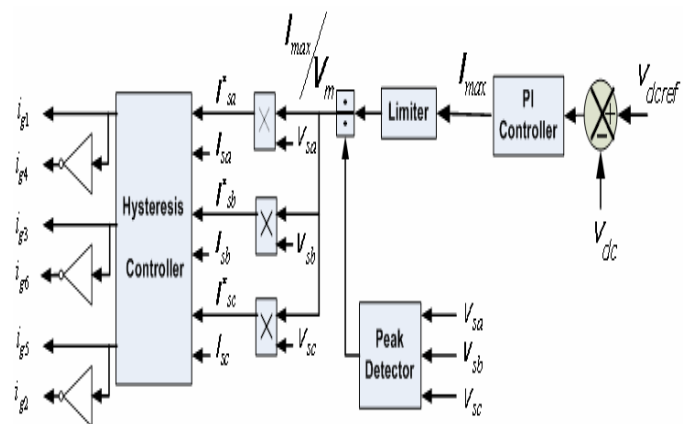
$I_{max}/V_m$

$I_{max}$

$V_{dcref}$

PI Controller

Limiter

+

-

$V_{dc}$

$i_{g1}$

$i_{g4}$

$i_{g3}$

$i_{g6}$

$i_{g5}$

$i_{g2}$

Hysteresis Controller

$I^*_{sa}$

$I_{sa}$

$V_{sa}$

$I^*_{sb}$

$I_{sb}$

$V_{sb}$

$I^*_{sc}$

$I_{sc}$

$V_{sc}$

Peak Detector

$V_{sa}$

$V_{sb}$

$V_{sc}$